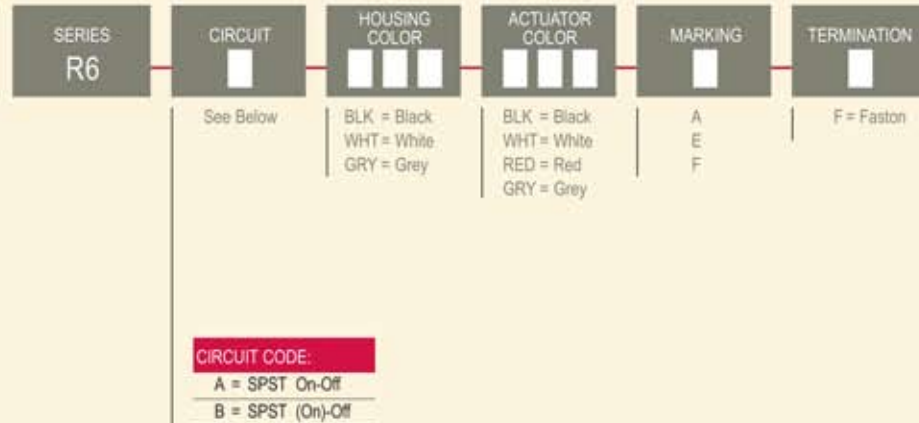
SERIES
R6

CIRCUIT

HOUSING COLOR

ACTUATOR COLOR

MARKING

TERMINATION

See Below

BLK = Black
WHT = White
GRY = Grey

BLK = Black
WHT = White
RED = Red
GRY = Grey

A
E
F

F = Faston

CIRCUIT CODE:
A = SPST On-Off
B = SPST (On)-Off